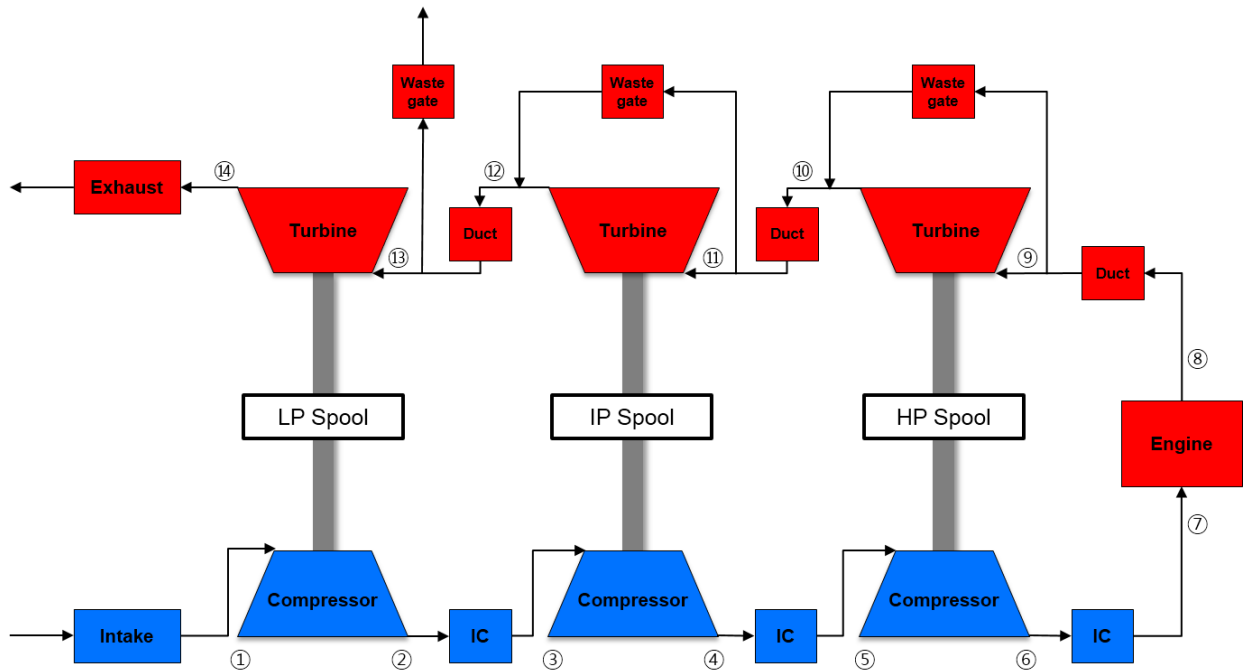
Waste gate

Waste gate

Waste gate

⑭ Exhaust

⑫

⑩

Turbine

Duct

Turbine

Duct

Turbine

⑬

⑪

⑨

Duct

LP Spool

IP Spool

HP Spool

⑧

Engine

⑦

Compressor

Compressor

Compressor

Intake

IC

IC

IC

①

②

③

④

⑤

⑥